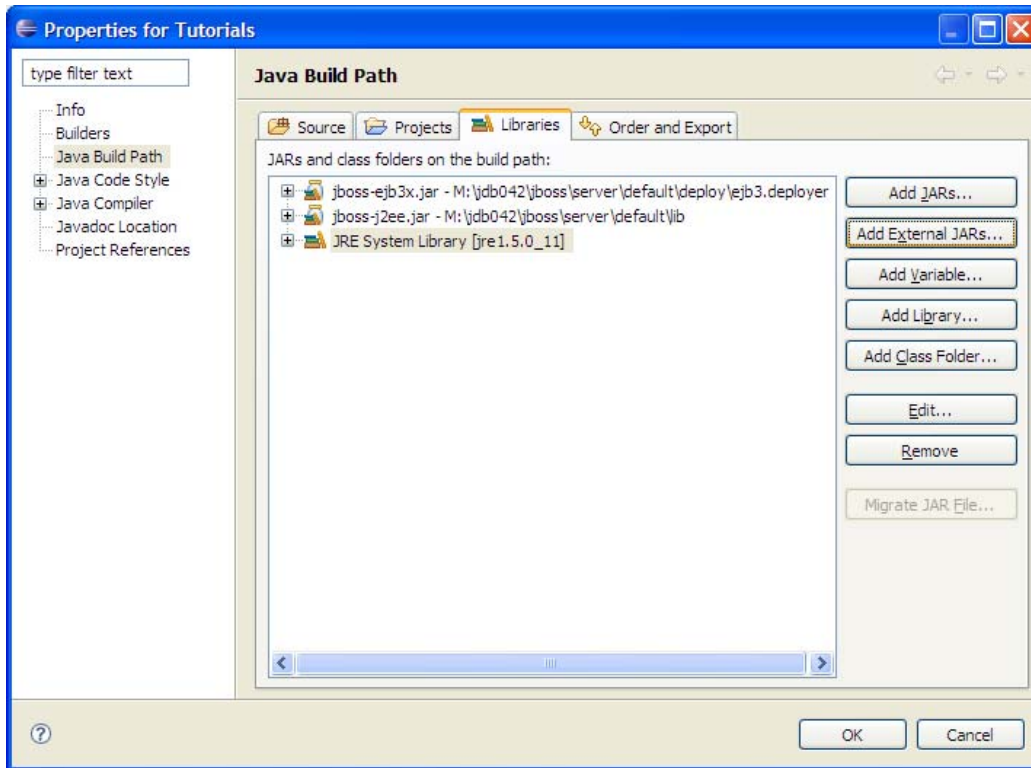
Properties for Tutorials

type filter text

Info
Builders
Java Build Path
Java Code Style
Java Compiler
Javadoc Location
Project References

Java Build Path

Source
Projects
Libraries
Order and Export

JARs and class folders on the build path:

jboss-ejb3x.jar - M:\jdb042\jboss\server\default\deploy\ejb3.deployer
jboss-j2ee.jar - M:\jdb042\jboss\server\default\lib
JRE System Library [jre1.5.0_11]

Add JARs...
Add External JARs...
Add Variable...
Add Library...
Add Class Folder...
Edit...
Remove
Migrate JAR File...

OK
Cancel